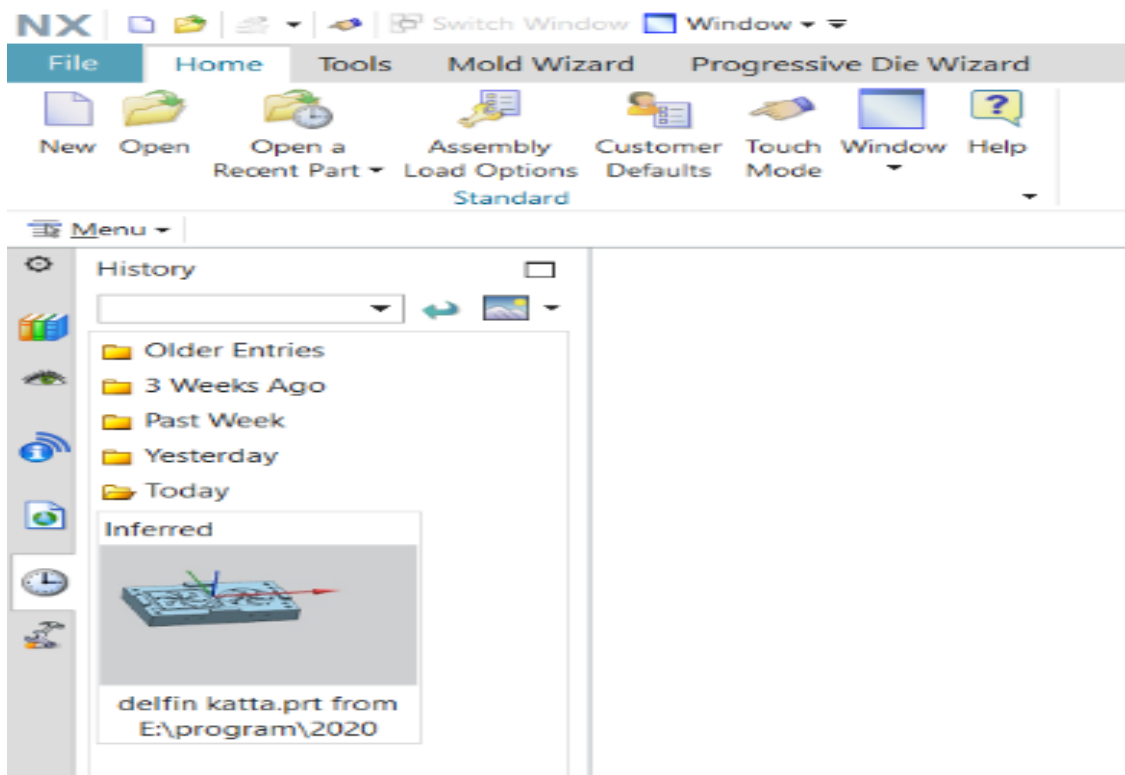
NX Switch Window Window

File Home Tools Mold Wizard Progressive Die Wizard

New Open Open a Recent Part Assembly Load Options Customer Defaults Touch Mode Window Help

Standard

Menu

History

Older Entries
3 Weeks Ago
Past Week
Yesterday
Today

Inferred

delfin katta.prt from E:\program\2020